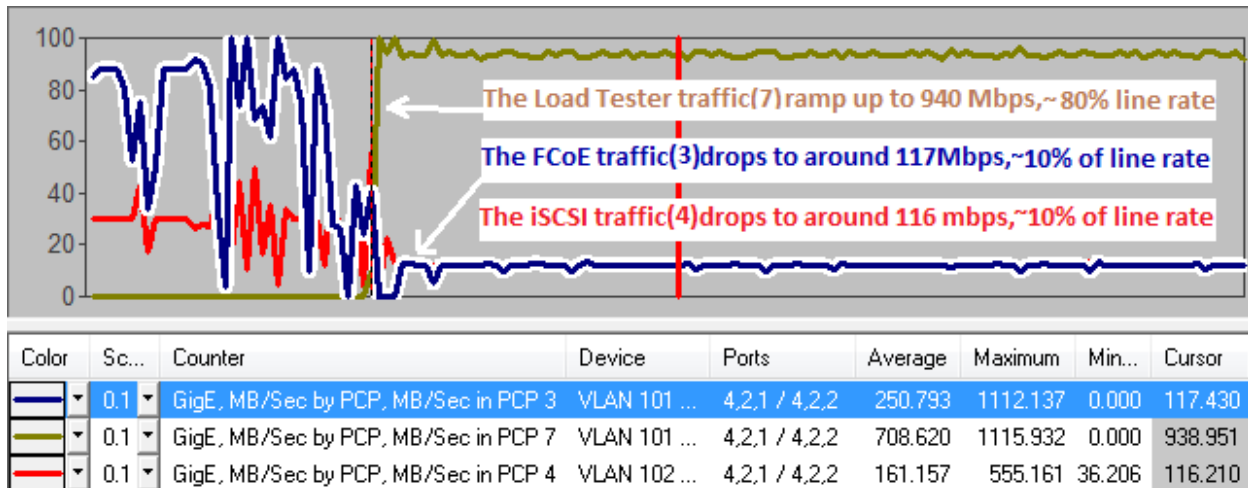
100
80
60
40
20
0

The Load Tester traffic(7)ramp up to 940 Mbps,~ 80% line rate
The FCoE traffic(3)drops to around 117Mbps,~10% of line rate
The iSCSI traffic(4)drops to around 116 mbps,~10% of line rate

| Color | Sc... | Counter | Device | Ports | Average | Maximum | Min... | Cursor |
|---|---|---|---|---|---|---|---|---|
| | 0.1 | GigE, MB/Sec by PCP, MB/Sec in PCP 3 | VLAN 101 ... | 4,2,1 / 4,2,2 | 250.793 | 1112.137 | 0.000 | 117.430 |
| | 0.1 | GigE, MB/Sec by PCP, MB/Sec in PCP 7 | VLAN 101 ... | 4,2,1 / 4,2,2 | 708.620 | 1115.932 | 0.000 | 938.951 |
| | 0.1 | GigE, MB/Sec by PCP, MB/Sec in PCP 4 | VLAN 102 ... | 4,2,1 / 4,2,2 | 161.157 | 555.161 | 36.206 | 116.210 |